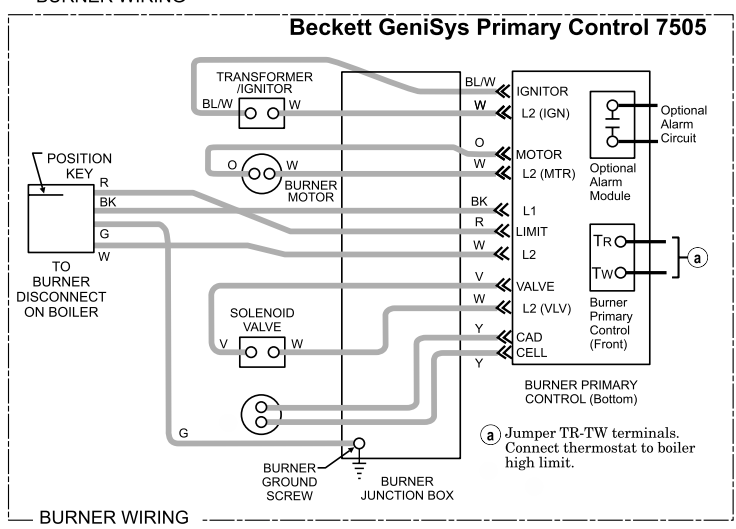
BURNER WIRING

Beckett GeniSys Primary Control 7505

TRANSFORMER /IGNITOR
BL/W
W
BL/W
IGNITOR
W
L2 (IGN)
Optional Alarm Circuit
POSITION KEY
O
W
O
MOTOR
W
L2 (MTR)
Optional Alarm Module
BURNER MOTOR
R
BK
BK
L1
R
LIMIT
G
W
L2
TR
TW
a
W
TO BURNER DISCONNECT ON BOILER
V
VALVE
W
L2 (VLV)
Burner Primary Control (Front)
SOLENOID VALVE
V
W
Y
CAD
CELL
Y
BURNER PRIMARY CONTROL (Bottom)
G
a Jumper TR-TW terminals. Connect thermostat to boiler high limit.
BURNER GROUND SCREW
BURNER JUNCTION BOX

BURNER WIRING